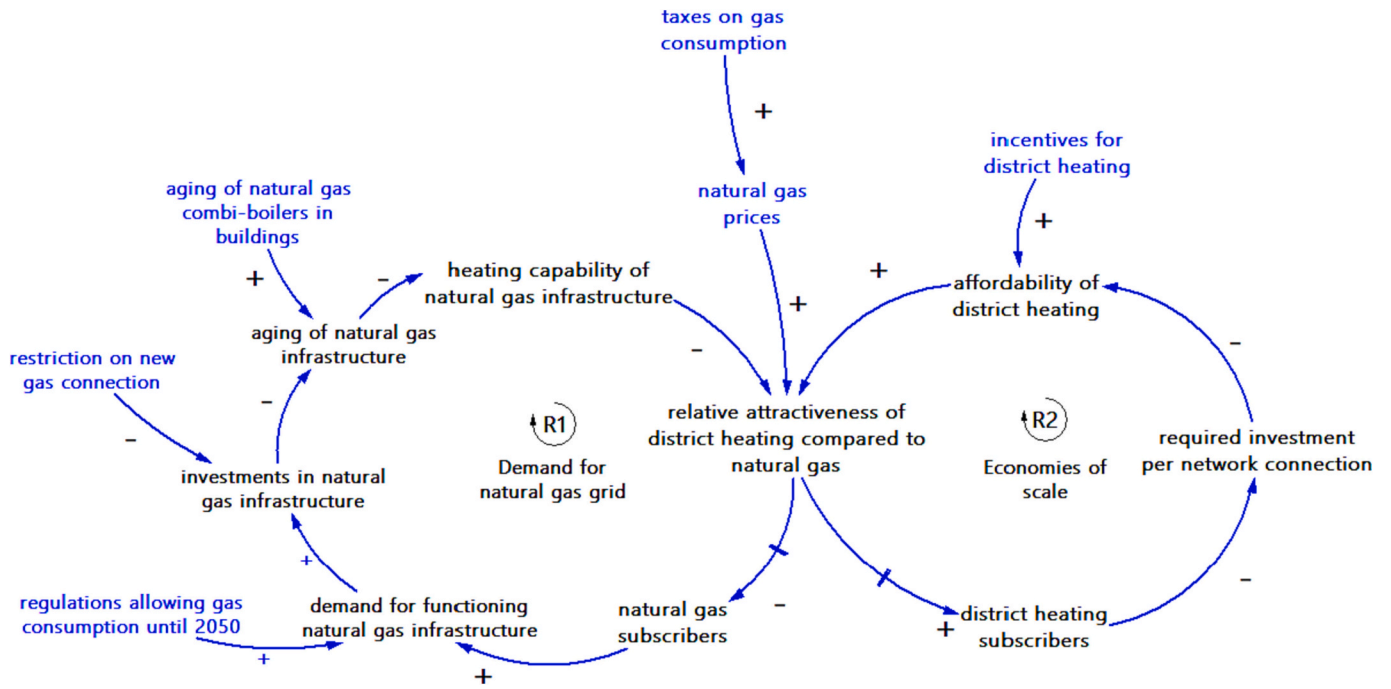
taxes on gas consumption

+

incentives for district heating

natural gas prices

aging of natural gas combi-boilers in buildings

+

+

+

heating capability of natural gas infrastructure

affordability of district heating

+

-

aging of natural gas infrastructure

+

restriction on new gas connection

-

-

-

relative attractiveness of district heating compared to natural gas

R1

R2

-

required investment per network connection

investments in natural gas infrastructure

Demand for natural gas grid

Economies of scale

+

-

regulations allowing gas consumption until 2050

demand for functioning natural gas infrastructure

natural gas subscribers

-

district heating subscribers

+

+

+